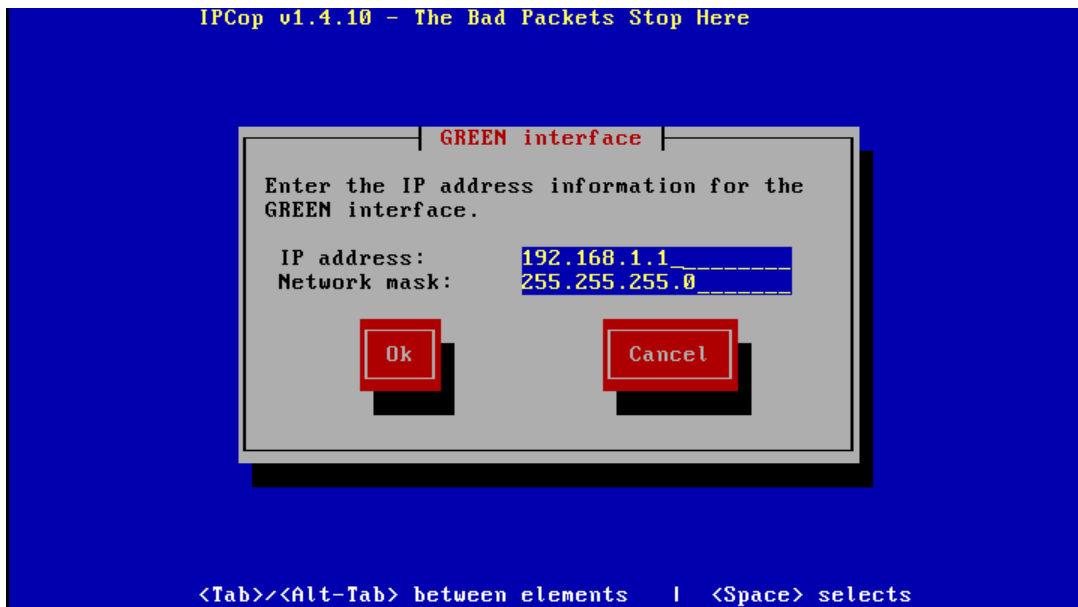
IPCop v1.4.10 - The Bad Packets Stop Here

GREEN interface

Enter the IP address information for the GREEN interface.

IP address: 192.168.1.1
Network mask: 255.255.255.0

Ok

Cancel

<Tab>/<Alt-Tab> between elements | <Space> selects